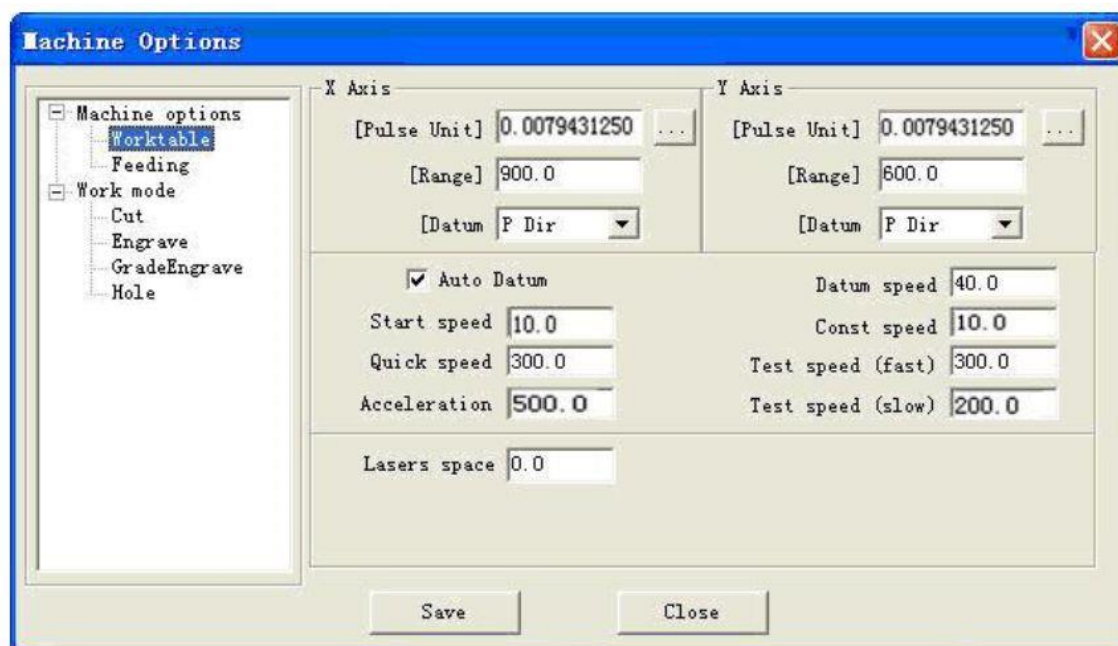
Machine Options

Machine options
Worktable
Feeding
Work mode
Cut
Engrave
GradeEngrave
Hole

X Axis
[Pulse Unit] 0.0079431250 ...
[Range] 900.0
[Datum P Dir

Y Axis
[Pulse Unit] 0.0079431250 ...
[Range] 600.0
[Datum P Dir

Auto Datum
Start speed 10.0
Quick speed 300.0
Acceleration 500.0

Datum speed 40.0
Const speed 10.0
Test speed (fast) 300.0
Test speed (slow) 200.0

Lasers space 0.0

Save
Close